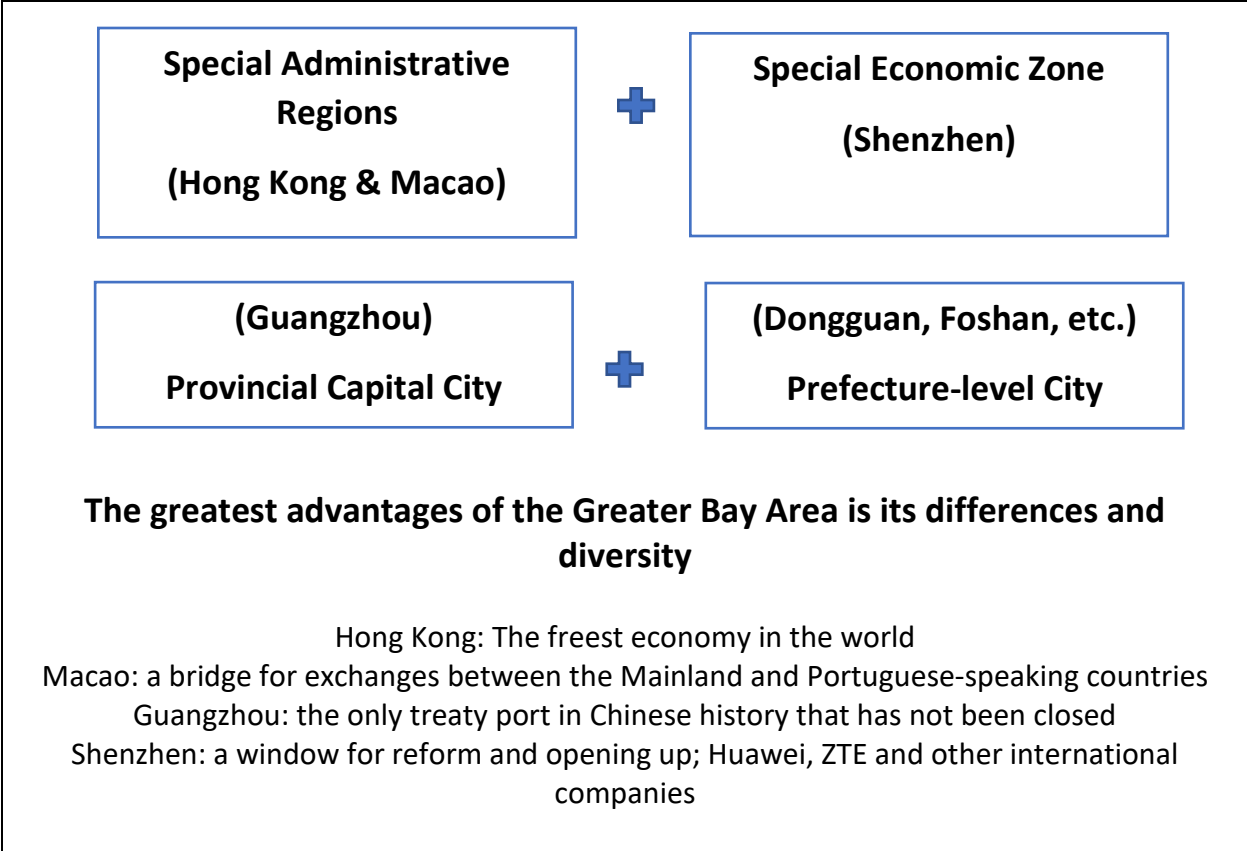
Special Administrative Regions

(Hong Kong & Macao)

Special Economic Zone

(Shenzhen)

(Guangzhou)

Provincial Capital City

(Dongguan, Foshan, etc.)

Prefecture-level City

The greatest advantages of the Greater Bay Area is its differences and diversity

Hong Kong: The freest economy in the world
Macao: a bridge for exchanges between the Mainland and Portuguese-speaking countries
Guangzhou: the only treaty port in Chinese history that has not been closed
Shenzhen: a window for reform and opening up; Huawei, ZTE and other international companies